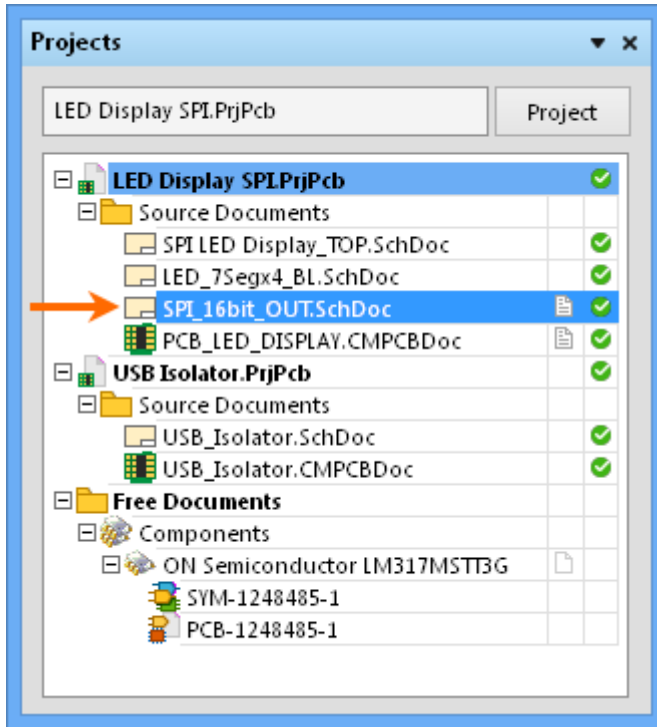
Projects

LED Display SPI.PrjPcb

Project

LED Display SPI.PrjPcb
Source Documents
SPI LED Display_TOP.SchDoc
LED_7Segx4_BL.SchDoc
SPI_16bit_OUT.SchDoc
PCB_LED_DISPLAY.CMPCBDoc
USB Isolator.PrjPcb
Source Documents
USB_Isolator.SchDoc
USB_Isolator.CMPCBDoc
Free Documents
Components
ON Semiconductor LM317MSTT3G
SYM-1248485-1
PCB-1248485-1